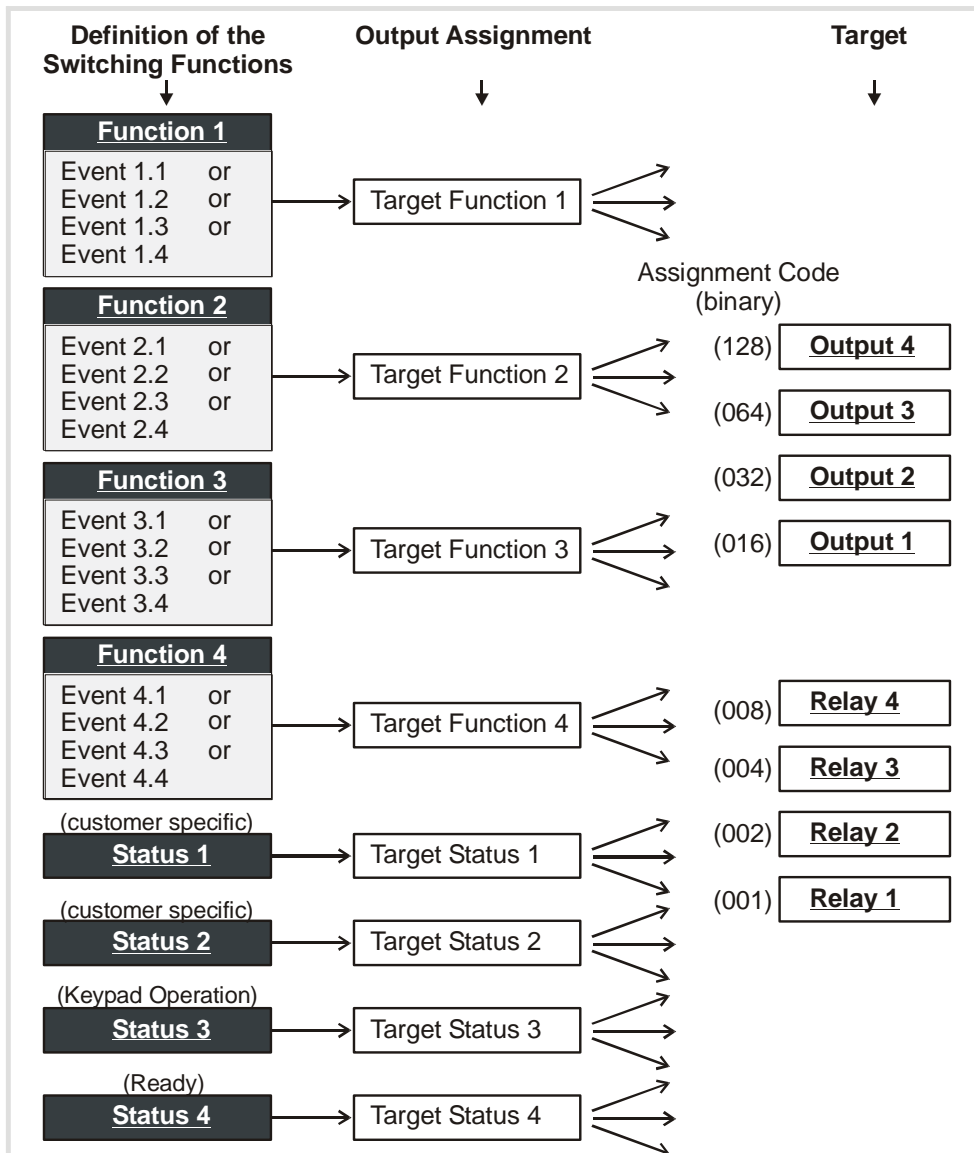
Definition of the Switching Functions

Output Assignment

Target

Function 1

Event 1.1 or
Event 1.2 or
Event 1.3 or
Event 1.4

Target Function 1

Assignment Code (binary)

Function 2

Event 2.1 or
Event 2.2 or
Event 2.3 or
Event 2.4

Target Function 2

(128) Output 4

(064) Output 3

Function 3

(032) Output 2

Event 3.1 or
Event 3.2 or
Event 3.3 or
Event 3.4

Target Function 3

(016) Output 1

Function 4

Event 4.1 or
Event 4.2 or
Event 4.3 or
Event 4.4

Target Function 4

(008) Relay 4

(004) Relay 3

(customer specific)

Status 1

Target Status 1

(002) Relay 2

(001) Relay 1

(customer specific)

Status 2

Target Status 2

(Keypad Operation)

Status 3

Target Status 3

(Ready)

Status 4

Target Status 4